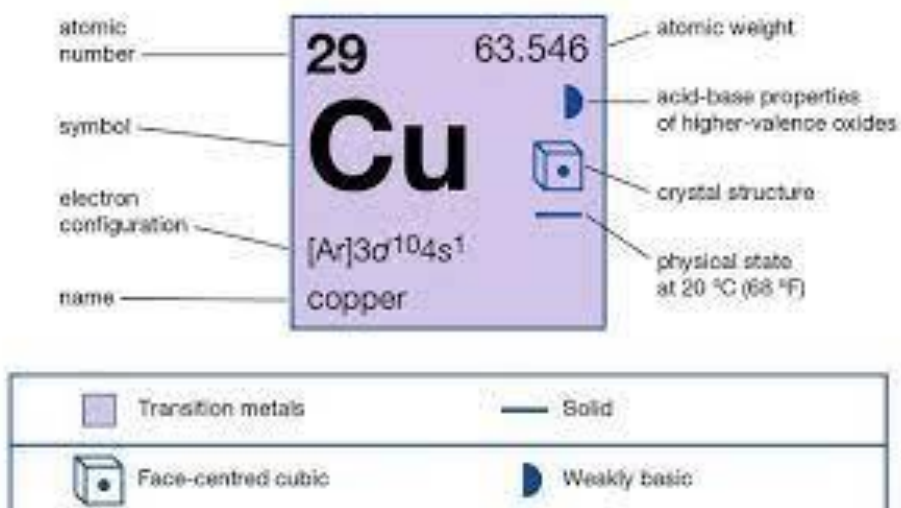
atomic number

29

63.546

atomic weight

symbol

Cu

acid-base properties of higher-valence oxides

electron configuration

crystal structure

$[Ar]3d^{10}4s^1$

physical state at 20 °C (68 °F)

name

copper

| Transition metals | Solid |
|---|---|
| Face-centred cubic | Weakly basic |